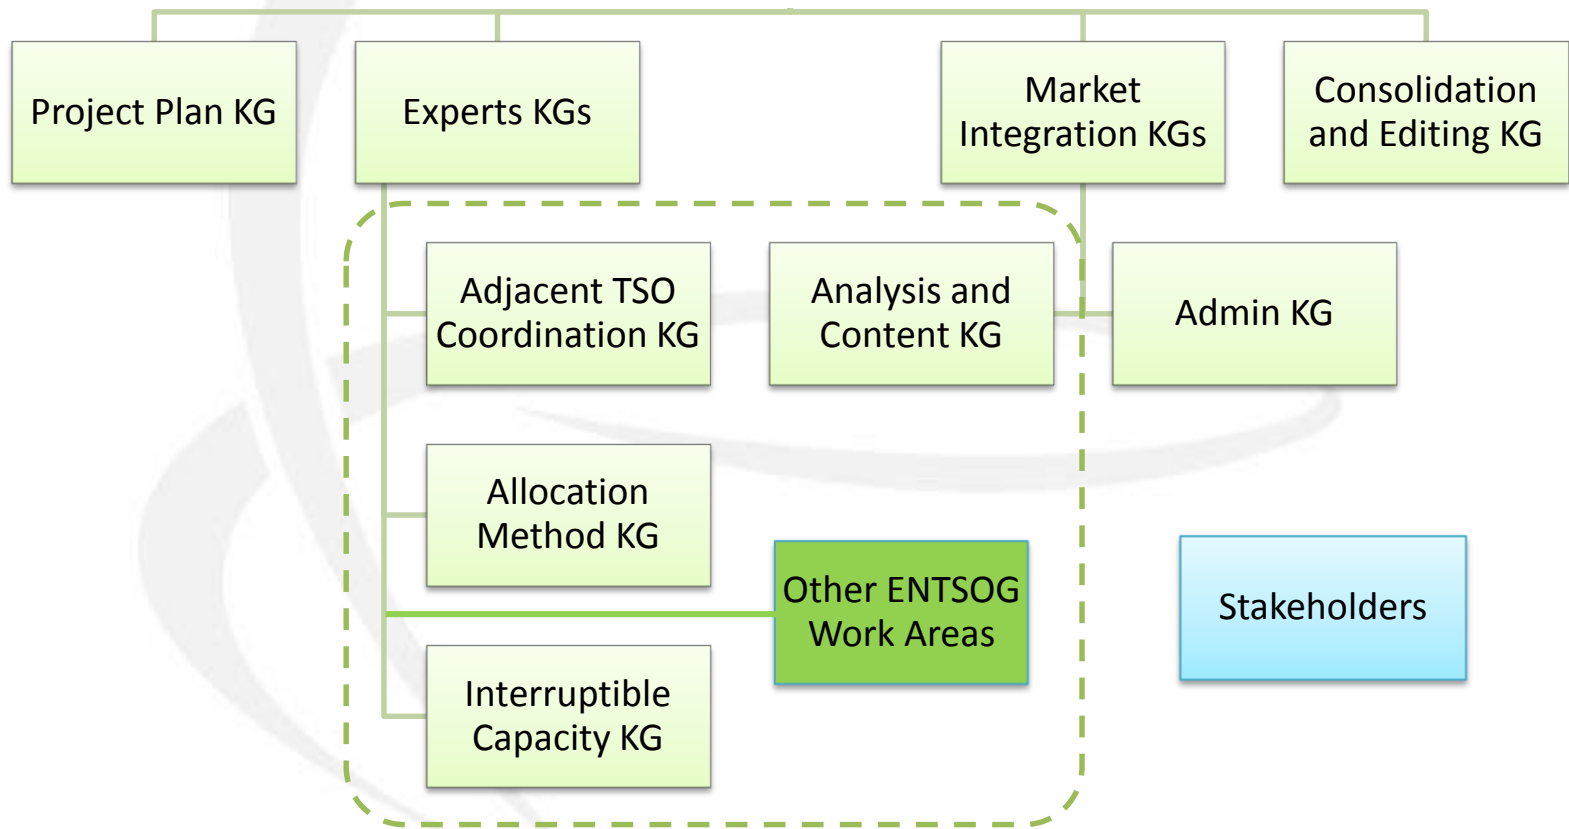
Project Plan KG

Experts KGs

Market Integration KGs

Consolidation and Editing KG

Adjacent TSO Coordination KG

Analysis and Content KG

Admin KG

Allocation Method KG

Other ENTSOG Work Areas

Stakeholders

Interruptible Capacity KG